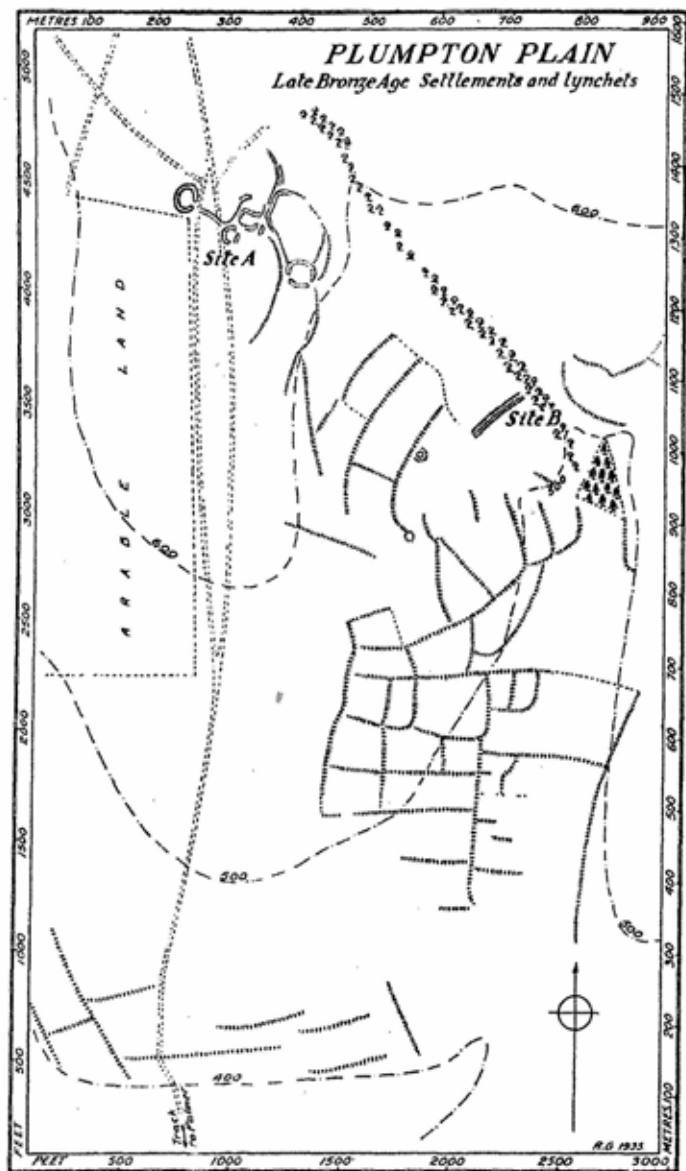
METRES 100 200 300 400 500 600 700 800 900

PLUMPTON PLAIN
Late Bronze Age Settlements and lynchets

5000
4500
4000
3500
3000
2500
2000
1500
1000
500
FEET

1500
1400
1300
1200
1100
1000
900
800
700
600
500
400
300
200
METRES 100

600
Site A
ARABLE LAND
600
Site B
500
500
400
Track to Palmer

FEET 500 1000 1500 2000 2500 3000

R.G. 1935